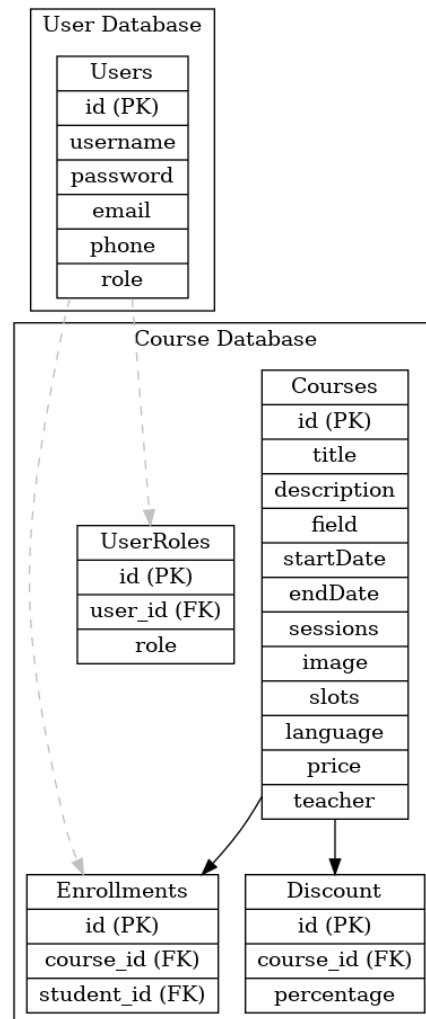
User Database

| Users |
|---|
| id (PK) |
| username |
| password |
| email |
| phone |
| role |

Course Database

| Courses |
|---|
| id (PK) |
| title |
| description |
| field |
| startDate |
| endDate |
| sessions |
| image |
| slots |
| language |
| price |
| teacher |

| UserRoles |
|---|
| id (PK) |
| user_id (FK) |
| role |

| Enrollments |
|---|
| id (PK) |
| course_id (FK) |
| student_id (FK) |

| Discount |
|---|
| id (PK) |
| course_id (FK) |
| percentage |